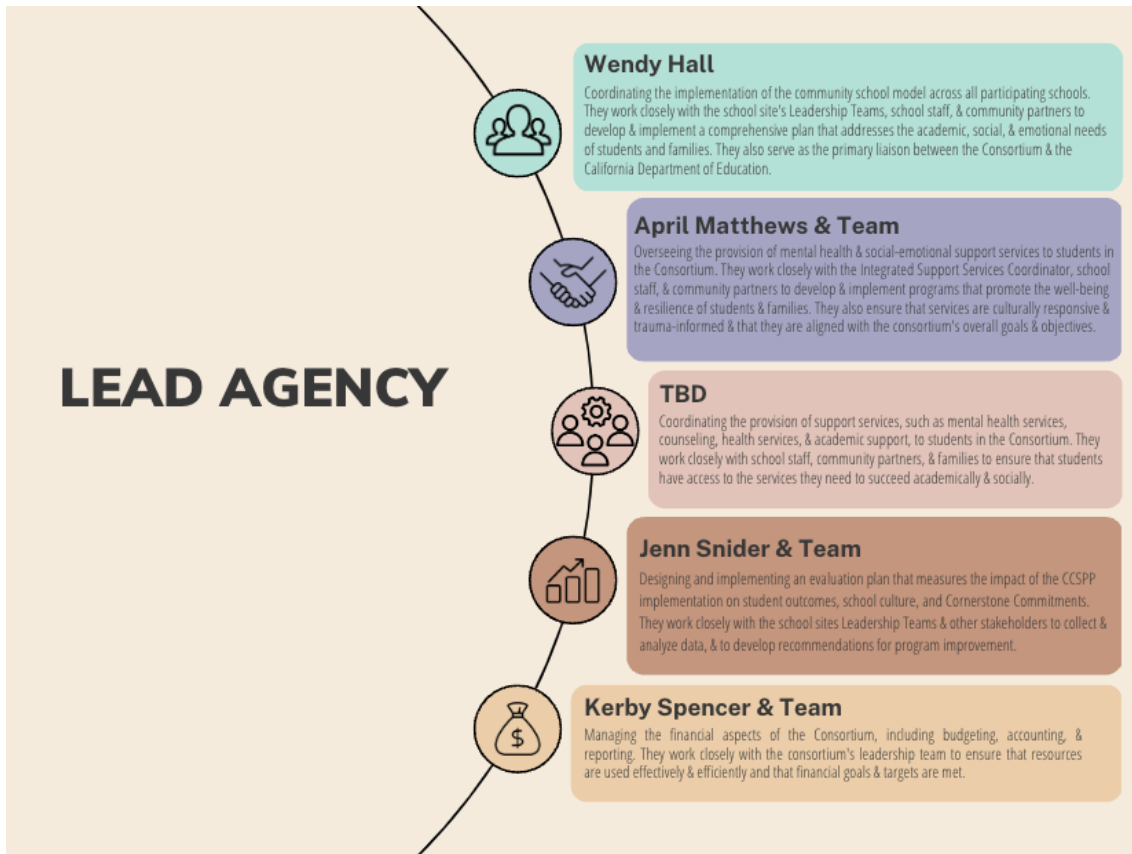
LEAD AGENCY

Wendy Hall

Coordinating the implementation of the community school model across all participating schools. They work closely with the school site's Leadership Teams, school staff, & community partners to develop & implement a comprehensive plan that addresses the academic, social, & emotional needs of students and families. They also serve as the primary liaison between the Consortium & the California Department of Education.

April Matthews & Team

Overseeing the provision of mental health & social-emotional support services to students in the Consortium. They work closely with the Integrated Support Services Coordinator, school staff, & community partners to develop & implement programs that promote the well-being & resilience of students & families. They also ensure that services are culturally responsive & trauma-informed & that they are aligned with the consortium's overall goals & objectives.

TBD

Coordinating the provision of support services, such as mental health services, counseling, health services, & academic support, to students in the Consortium. They work closely with school staff, community partners, & families to ensure that students have access to the services they need to succeed academically & socially.

Jenn Snider & Team

Designing and implementing an evaluation plan that measures the impact of the CCSPP implementation on student outcomes, school culture, and Cornerstone Commitments. They work closely with the school sites Leadership Teams & other stakeholders to collect & analyze data, & to develop recommendations for program improvement.

Kerby Spencer & Team

Managing the financial aspects of the Consortium, including budgeting, accounting, & reporting. They work closely with the consortium's leadership team to ensure that resources are used effectively & efficiently and that financial goals & targets are met.

$